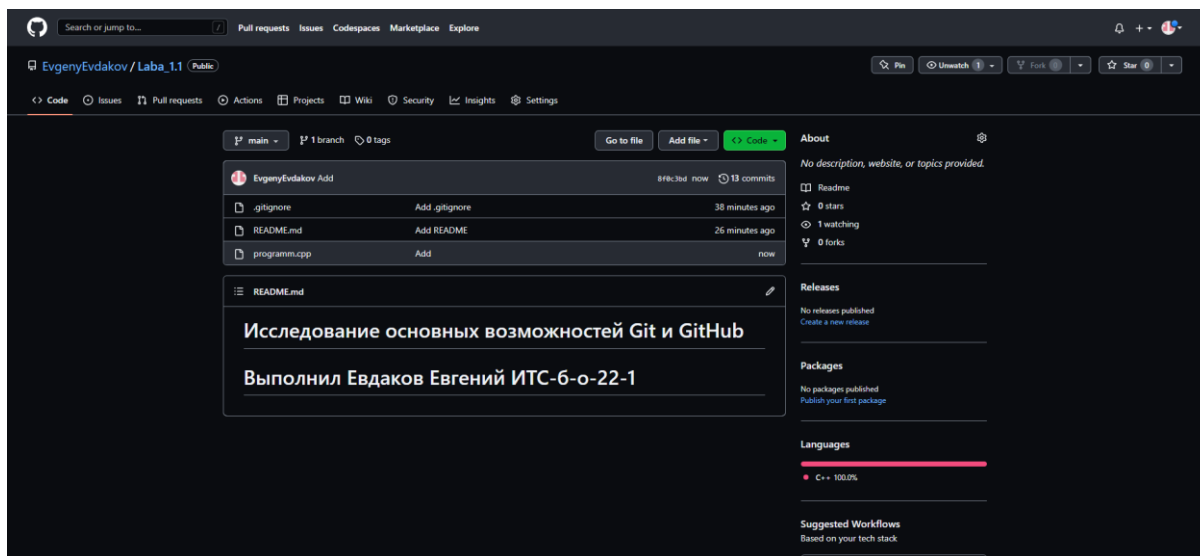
Search or jump to... / Pull requests Issues Codespaces Marketplace Explore

EvgenyEvdakov / Laba_1.1 Public

Pin Unwatch 1 Fork 0 Star 0

Code Issues Pull requests Actions Projects Wiki Security Insights Settings

main 1 branch 0 tags Go to file Add file Code

EvgenyEvdakov Add 8f0c3bd now 13 commits

| | | |
|---|---|---|
| .gitignore | Add .gitignore | 38 minutes ago |
| README.md | Add README | 26 minutes ago |
| programm.cpp | Add | now |

README.md

# Исследование основных возможностей Git и GitHub

# Выполнил Евдаков Евгений ИТС-б-о-22-1

About

No description, website, or topics provided.

Readme
0 stars
1 watching
0 forks

Releases

No releases published
Create a new release

Packages

No packages published
Publish your first package

Languages

C++ 100.0%

Suggested Workflows

Based on your tech stack